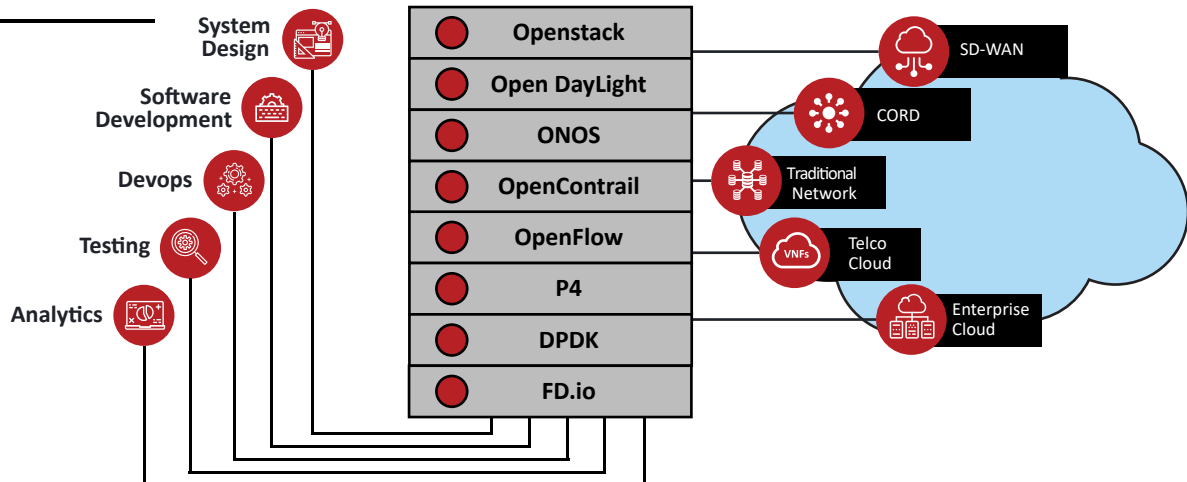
System Design

Software Development

Devops

Testing

Analytics

Openstack

Open DayLight

ONOS

OpenContrail

OpenFlow

P4

DPDK

FD.io

SD-WAN

CORD

Traditional Network

VNFs

Telco Cloud

Enterprise Cloud